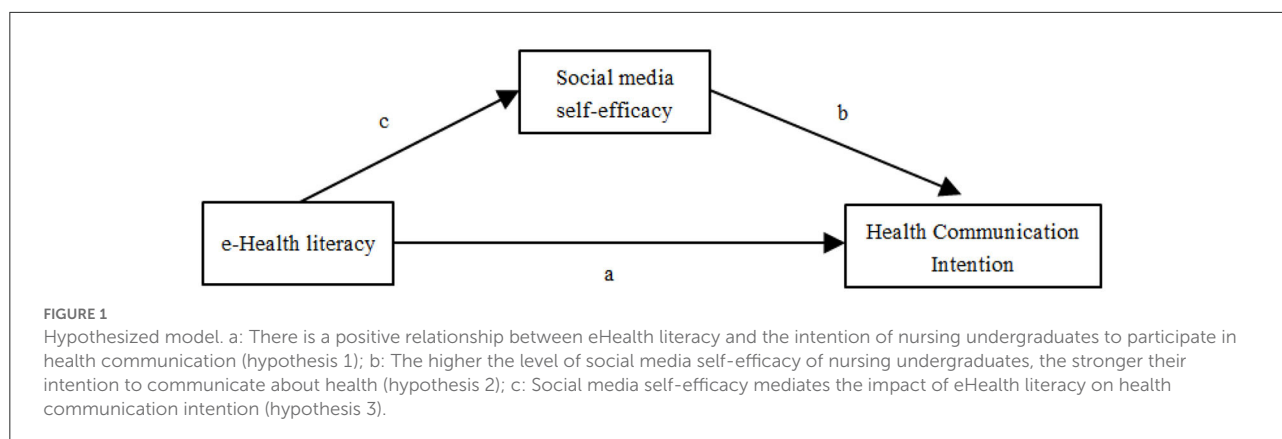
Social media self-efficacy

c

b

e-Health literacy

Health Communication Intention

a

FIGURE 1

Hypothesized model. a: There is a positive relationship between eHealth literacy and the intention of nursing undergraduates to participate in health communication (hypothesis 1); b: The higher the level of social media self-efficacy of nursing undergraduates, the stronger their intention to communicate about health (hypothesis 2); c: Social media self-efficacy mediates the impact of eHealth literacy on health communication intention (hypothesis 3).